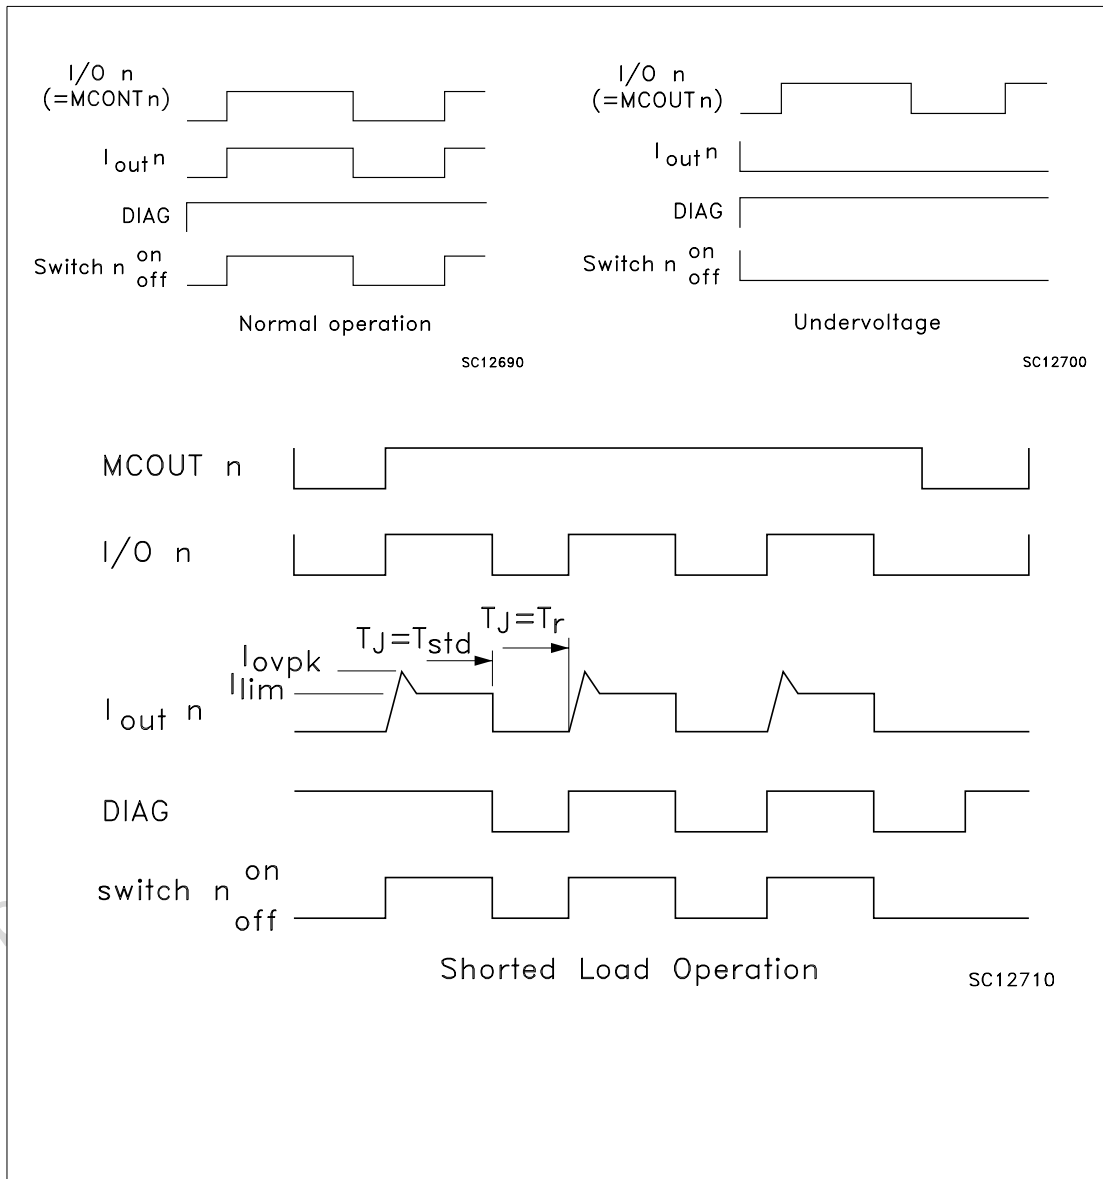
I/O n
(=MCONT n)

$I_{out}$ n

DIAG

Switch n on off

Normal operation

SC12690

I/O n
(=MCOUT n)

$I_{out}$ n

DIAG

Switch n on off

Undervoltage

SC12700

MCOUT n

I/O n

$T_J=T_{std}$

$T_J=T_r$

$I_{ovpk}$

$I_{lim}$

$I_{out}$ n

DIAG

switch n on off

Shorted Load Operation

SC12710